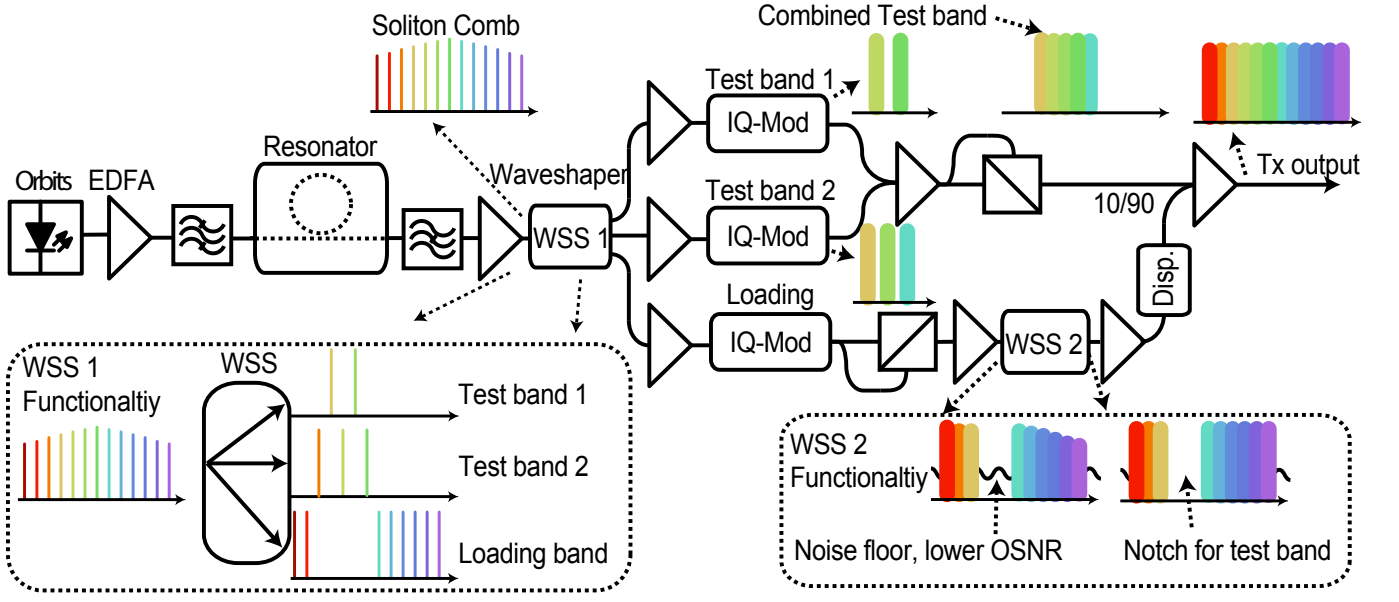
Soliton Comb

Combined Test band

Test band 1

IQ-Mod

Orbits

EDFA

Resonator

Waveshaper

Tx output

Test band 2

WSS 1

IQ-Mod

10/90

Disp.

Loading

IQ-Mod

WSS 2

WSS 1 Functionaltiy

WSS

Test band 1

Test band 2

Loading band

WSS 2 Functionaltiy

Noise floor, lower OSNR

Notch for test band